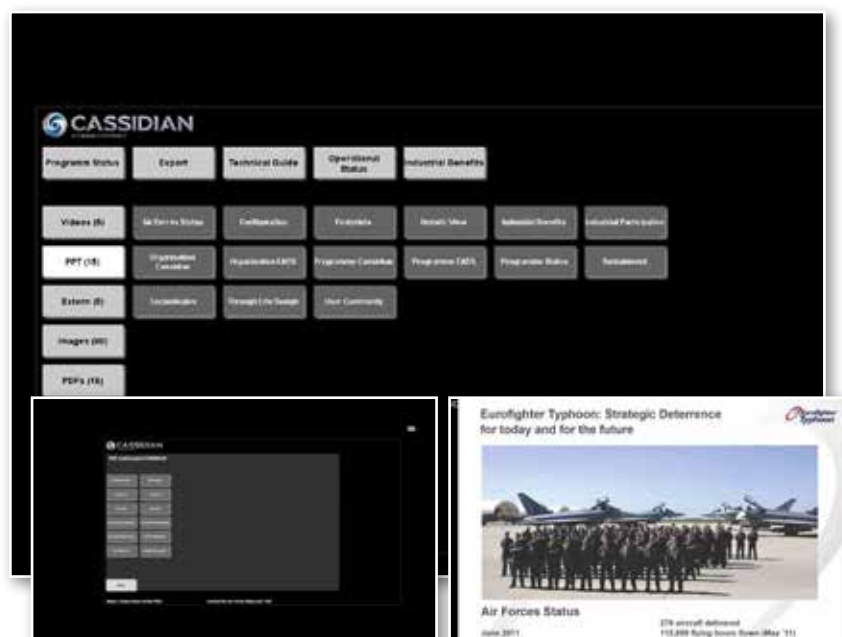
CASSIDIAN

Programme Status

Export

Technical Guide

Operational Status

Industrial Benefits

Videos (6)

Air Forces Status

Configuration

Eurofighter Typhoon

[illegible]

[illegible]

Industrial Participation

PPT (15)

Organisation Cassidian

Organisation EADS

Programme Cassidian

Programme EADS

Programme Status

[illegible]

Extern (8)

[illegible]

Through Life Design

User Community

Images (60)

PDFs (15)

CASSIDIAN

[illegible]

Eurofighter Typhoon: Strategic Deterrence for today and for the future

Eurofighter Typhoon

Air Forces Status

June 2011

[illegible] aircraft delivered

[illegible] flying hours flown (May '11)